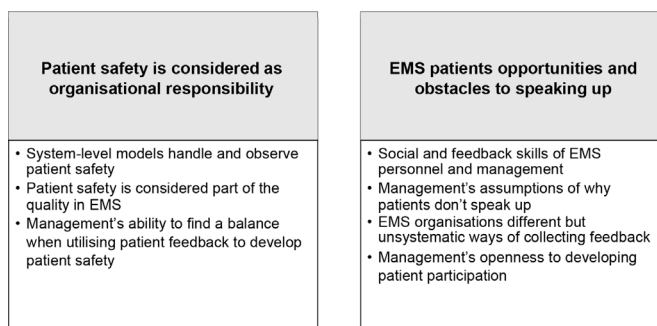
Patient safety is considered as organisational responsibility

• System-level models handle and observe patient safety
• Patient safety is considered part of the quality in EMS
• Management's ability to find a balance when utilising patient feedback to develop patient safety

EMS patients opportunities and obstacles to speaking up

• Social and feedback skills of EMS personnel and management
• Management's assumptions of why patients don't speak up
• EMS organisations different but unsystematic ways of collecting feedback
• Management's openness to developing patient participation